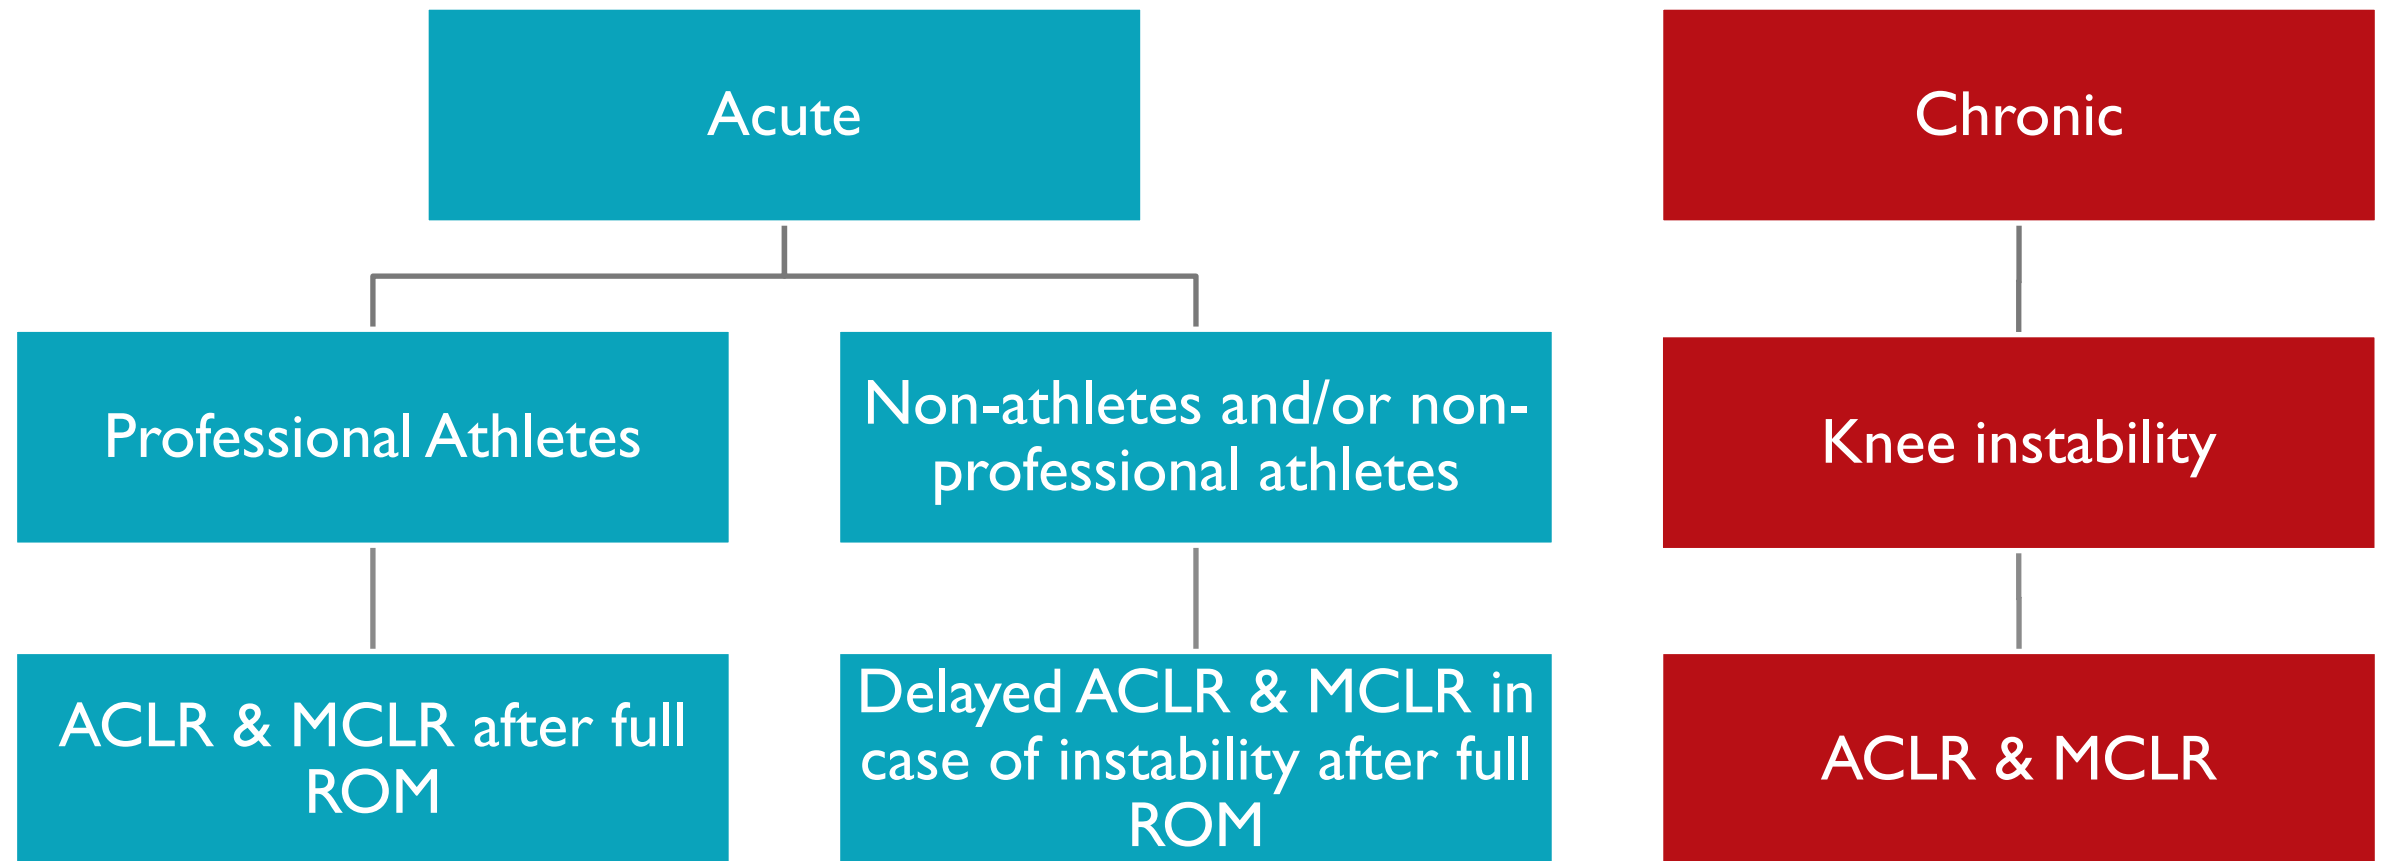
Acute

Professional Athletes

ACLR & MCLR after full ROM

Non-athletes and/or non-professional athletes

Delayed ACLR & MCLR in case of instability after full ROM

Chronic

Knee instability

ACLR & MCLR